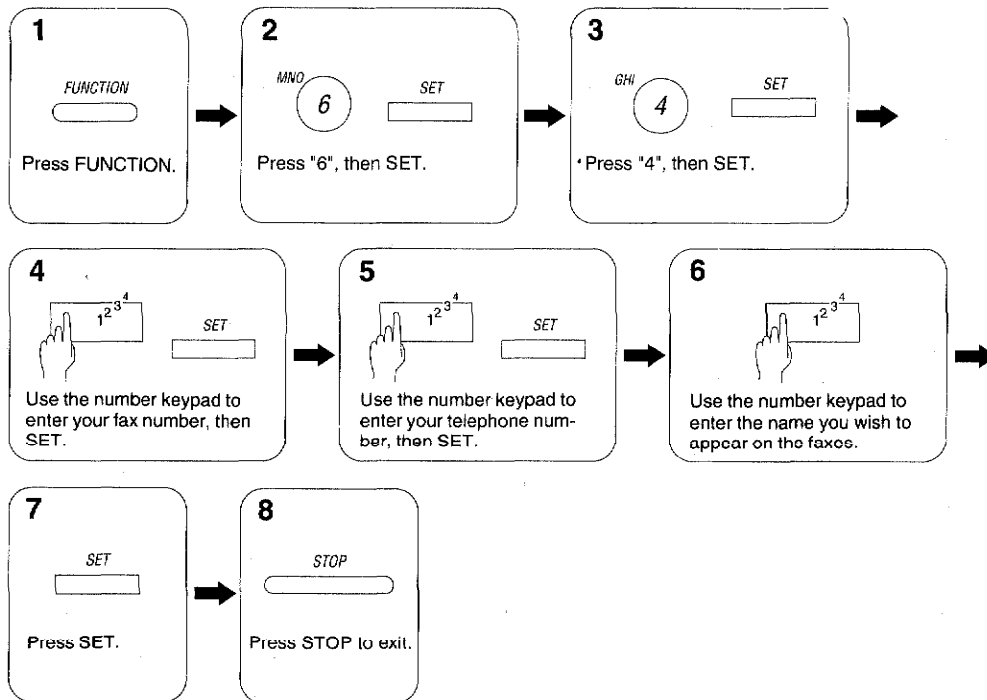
1

FUNCTION

Press FUNCTION.

2

MNO

6

SET

Press "6", then SET.

3

GHI

4

SET

Press "4", then SET.

4

$1^{2^{3^{4}}}$

SET

Use the number keypad to enter your fax number, then SET.

5

$1^{2^{3^{4}}}$

SET

Use the number keypad to enter your telephone number, then SET.

6

$1^{2^{3^{4}}}$

Use the number keypad to enter the name you wish to appear on the faxes.

7

SET

Press SET.

8

STOP

Press STOP to exit.